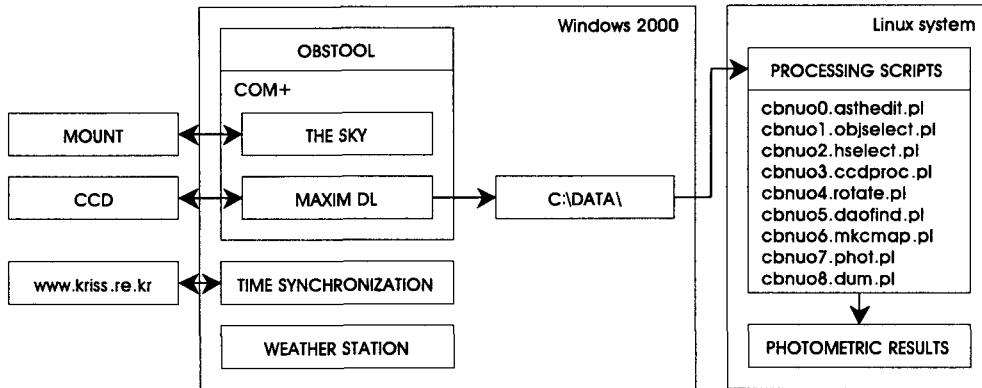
Windows 2000

OBSTOOL

COM+

MOUNT

THE SKY

CCD

MAXIM DL

C:\DATA\

www.kriss.re.kr

TIME SYNCHRONIZATION

WEATHER STATION

Linux system

PROCESSING SCRIPTS

cbnuo0.asthedit.pl
cbnuo1.objselect.pl
cbnuo2.hselect.pl
cbnuo3.ccdproc.pl
cbnuo4.rotate.pl
cbnuo5.daofind.pl
cbnuo6.mkcmap.pl
cbnuo7.phot.pl
cbnuo8.dum.pl

PHOTOMETRIC RESULTS